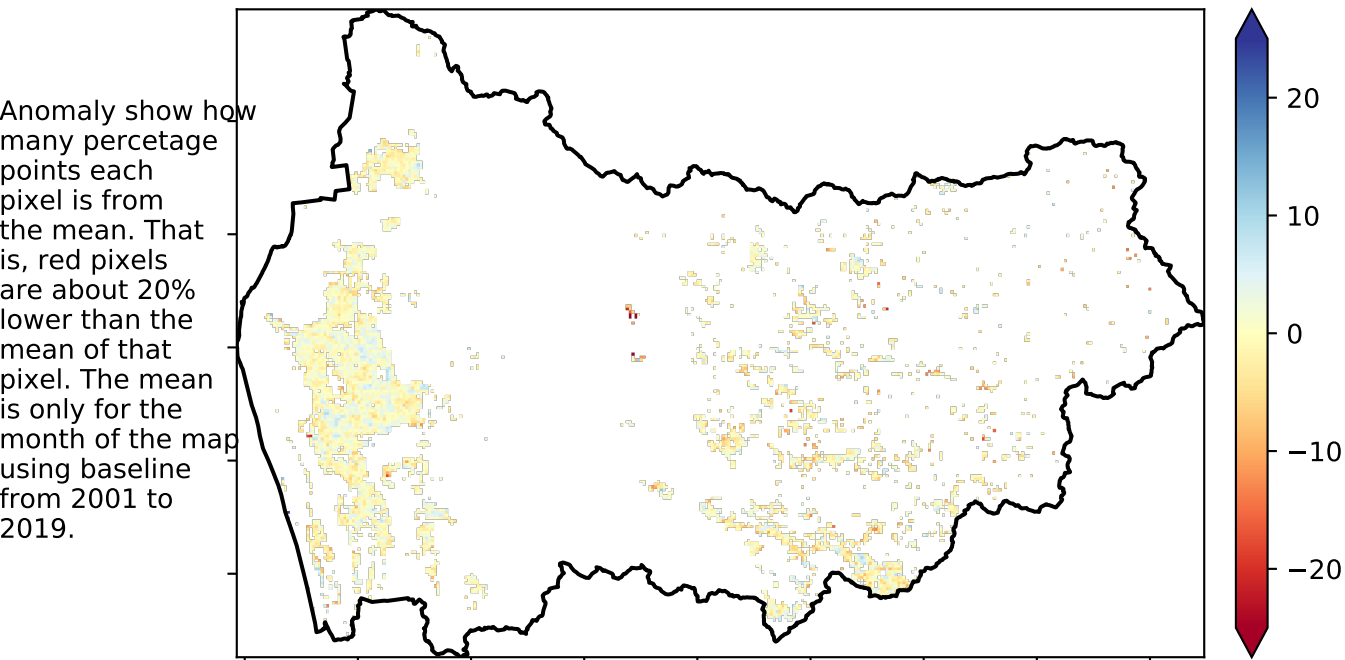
Anomaly show how many percetage points each pixel is from the mean. That is, red pixels are about 20% lower than the mean of that pixel. The mean is only for the month of the map using baseline from 2001 to 2019.

20
10
0
−10
−20